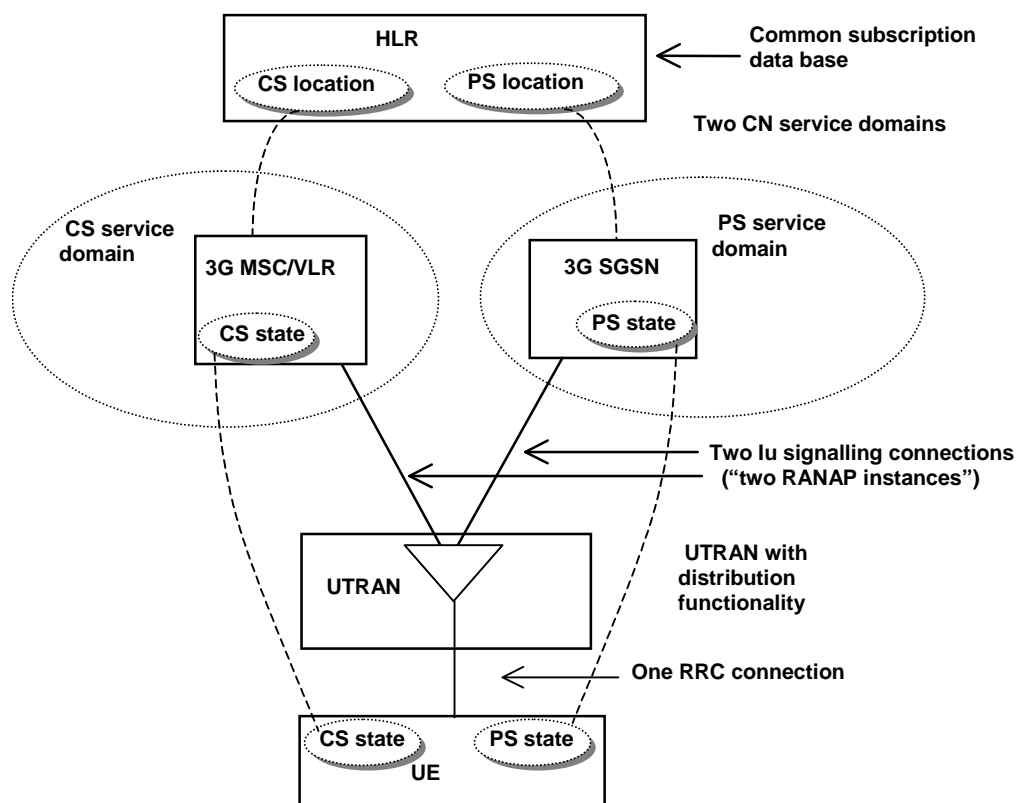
HLR

CS location

PS location

Common subscription data base

Two CN service domains

CS service domain

3G MSC/VLR

CS state

3G SGSN

PS state

PS service domain

Two Iu signalling connections ("two RANAP instances")

UTRAN

UTRAN with distribution functionality

One RRC connection

CS state

PS state

UE